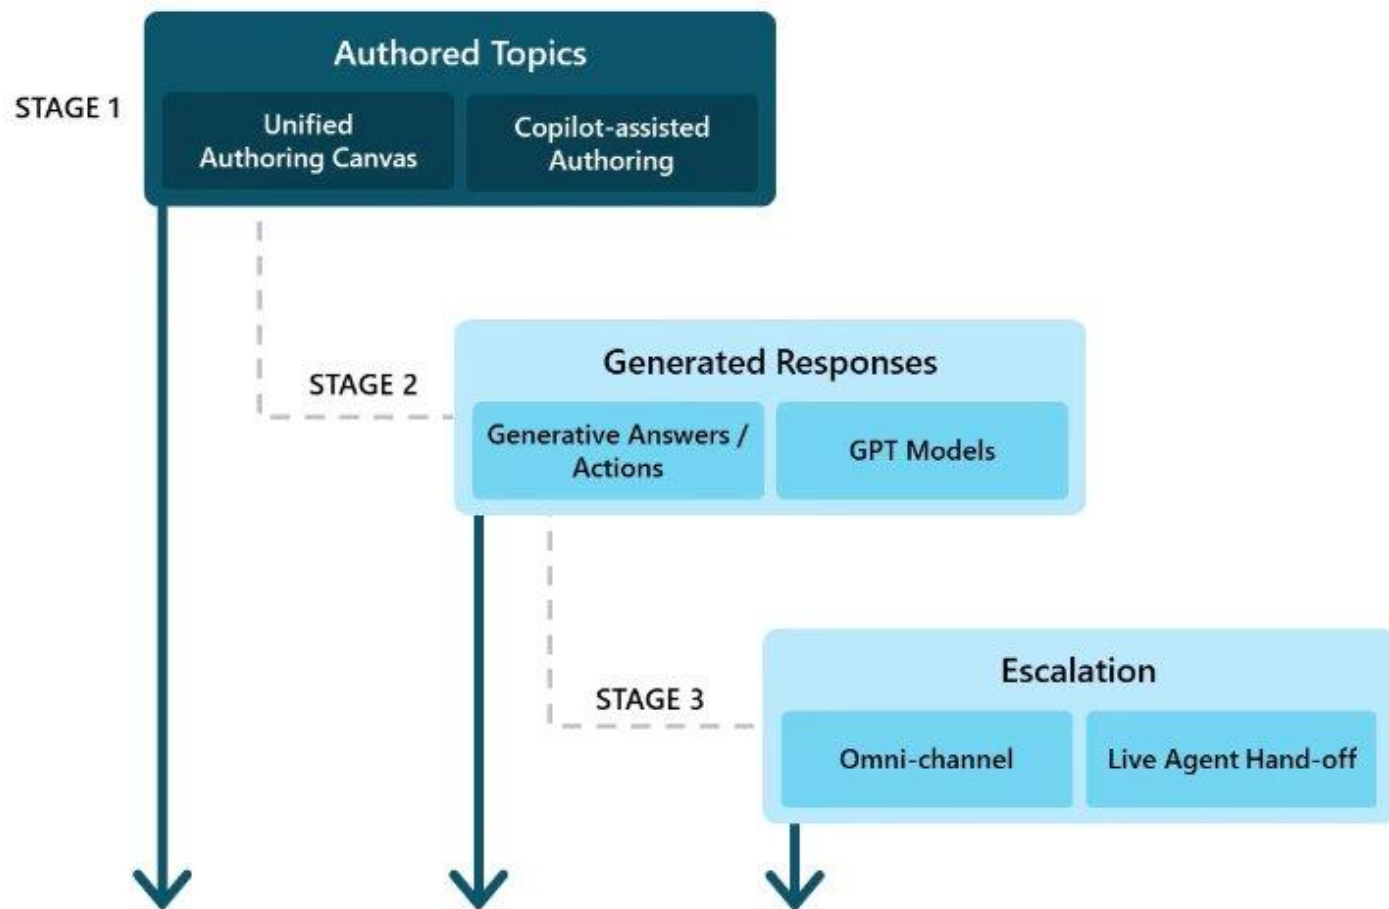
STAGE 1

Authored Topics

Unified Authoring Canvas

Copilot-assisted Authoring

STAGE 2

Generated Responses

Generative Answers / Actions

GPT Models

STAGE 3

Escalation

Omni-channel

Live Agent Hand-off